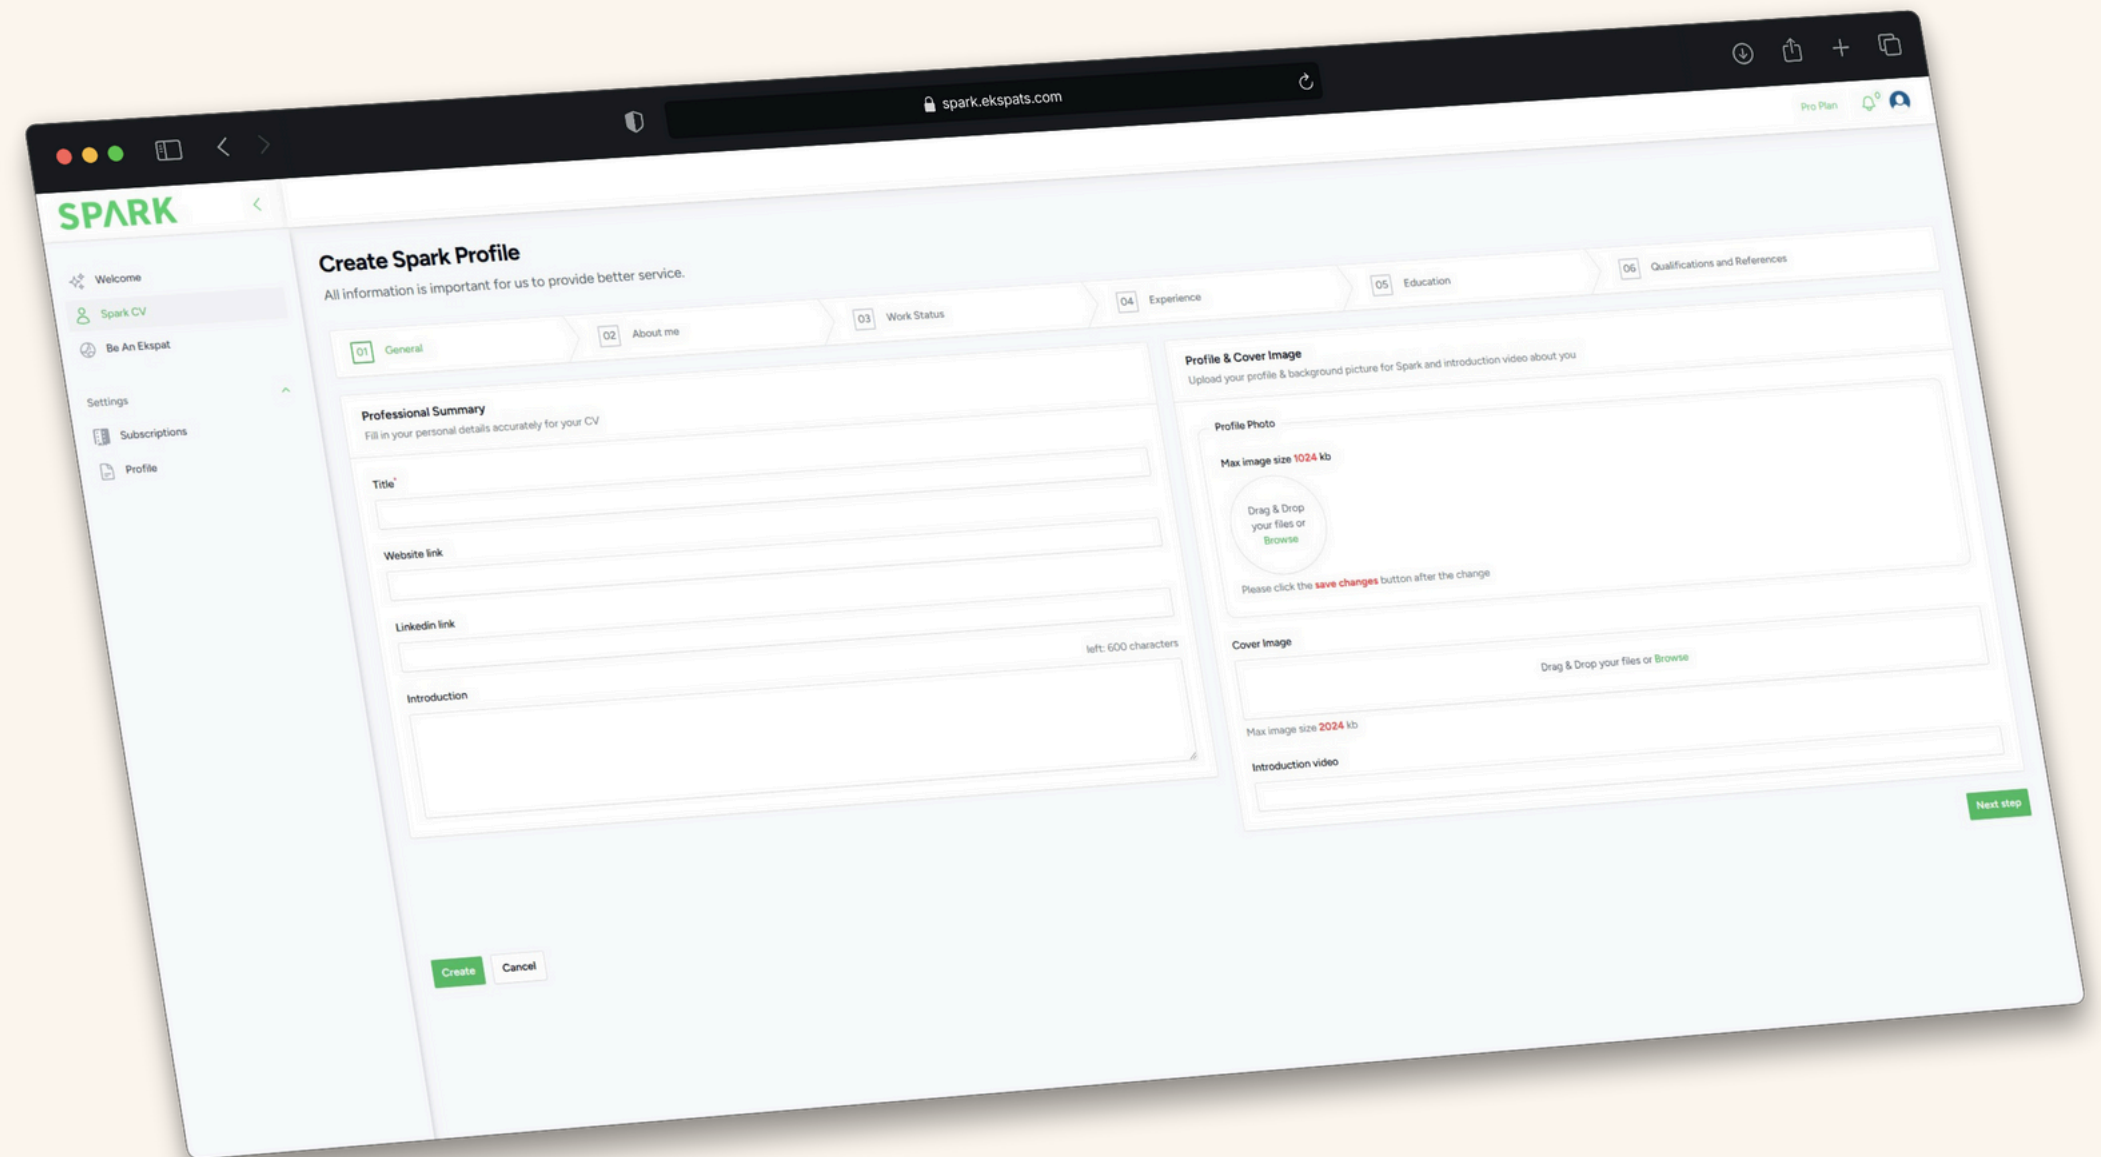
spark.ekspats.com

Pro Plan

SPARK

Welcome
Spark CV
Be An Ekspat

Settings
Subscriptions
Profile

Create Spark Profile
All information is important for us to provide better service.

01 General
02 About me
03 Work Status
04 Experience
05 Education
06 Qualifications and References

Professional Summary
Fill in your personal details accurately for your CV

Title*

Website link

Linkedin link

left: 600 characters
Introduction

Profile & Cover Image
Upload your profile & background picture for Spark and introduction video about you

Profile Photo
Max image size 1024 kb
Drag & Drop your files or Browse
Please click the save changes button after the change

Cover Image
Drag & Drop your files or Browse
Max image size 2024 kb

Introduction video

Next step

Create
Cancel